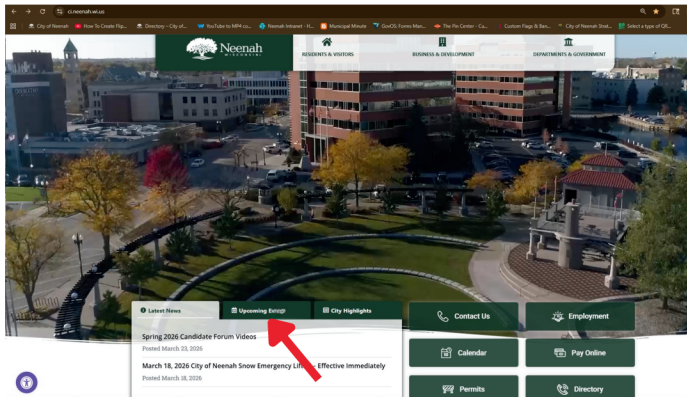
ci.neenah.wi.us

City of Neenah | How To Create Flip... | Directory - City of... | YouTube to MP4 co... | Neenah Intranet - H... | Municipal Minute | GoCIS Forms Man... | The Pin Center - Cu... | Custom Flags & Ban... | City of Neenah Strat... | Select a type of QR...

Neenah WISCONSIN

RESIDENTS & VISITORS

BUSINESS & DEVELOPMENT

DEPARTMENTS & GOVERNMENT

Latest News

Upcoming Events

City Highlights

Spring 2026 Candidate Forum Videos
Posted March 23, 2026

March 18, 2026 City of Neenah Snow Emergency Lifted - Effective Immediately
Posted March 18, 2026

Contact Us

Employment

Calendar

Pay Online

Permits

Directory